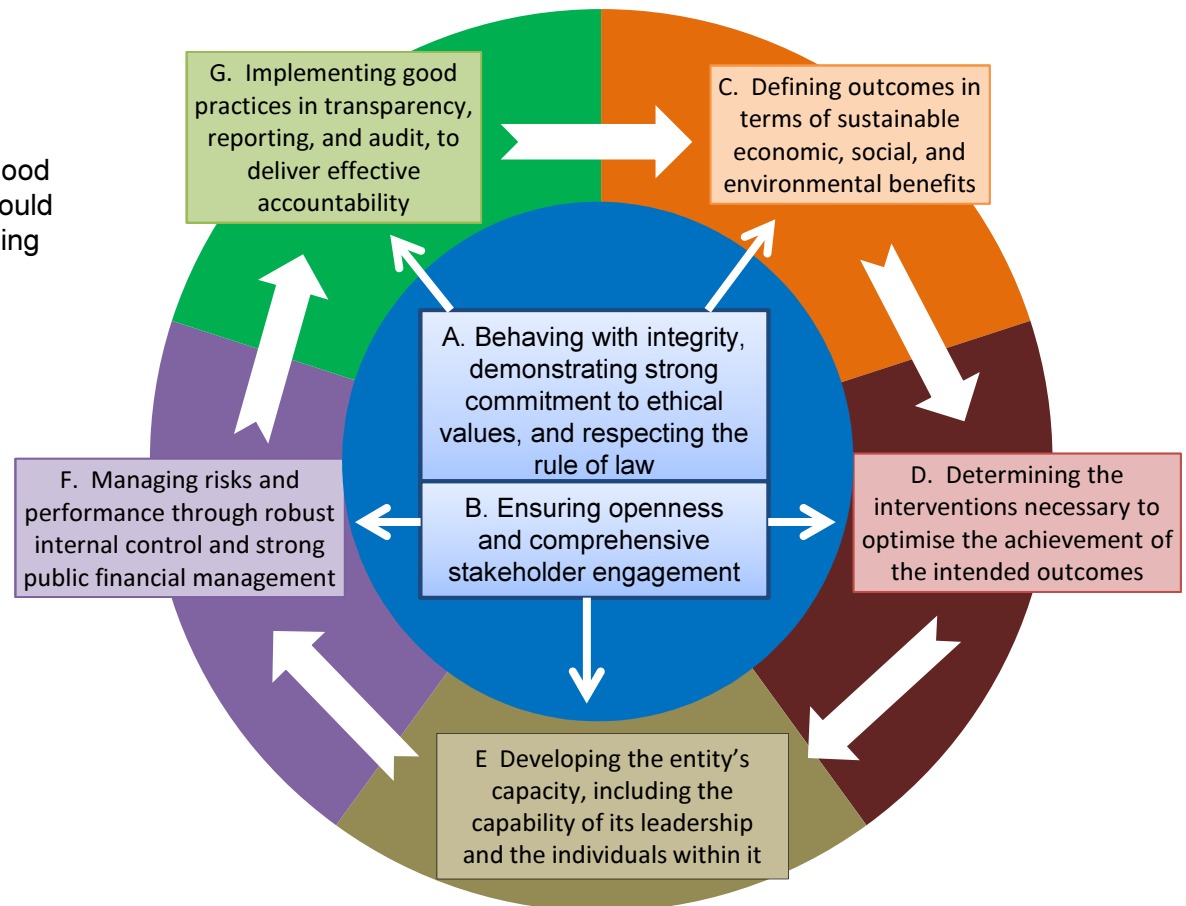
ood
ould
ing

G. Implementing good practices in transparency, reporting, and audit, to deliver effective accountability

C. Defining outcomes in terms of sustainable economic, social, and environmental benefits

A. Behaving with integrity, demonstrating strong commitment to ethical values, and respecting the rule of law

B. Ensuring openness and comprehensive stakeholder engagement

F. Managing risks and performance through robust internal control and strong public financial management

D. Determining the interventions necessary to optimise the achievement of the intended outcomes

E Developing the entity's capacity, including the capability of its leadership and the individuals within it